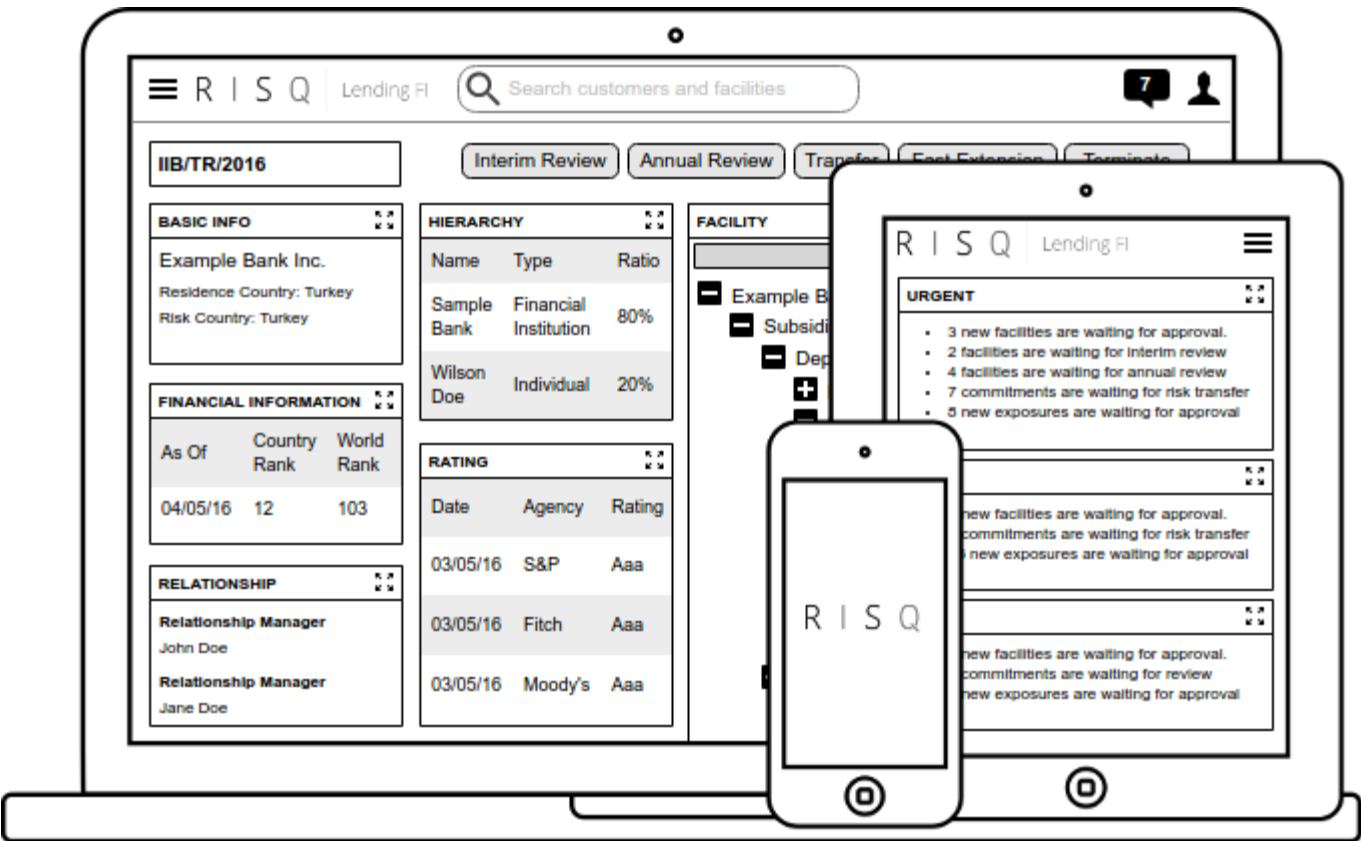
R I S Q Lending FI

Search customers and facilities

7

IIB/TR/2016

Interim Review Annual Review Transfer Fast Extension Terminate

BASIC INFO

Example Bank Inc.

Residence Country: Turkey

Risk Country: Turkey

FINANCIAL INFORMATION

| As Of | Country Rank | World Rank |
|---|---|---|
| 04/05/16 | 12 | 103 |

RELATIONSHIP

Relationship Manager

John Doe

Relationship Manager

Jane Doe

HIERARCHY

| Name | Type | Ratio |
|---|---|---|
| Sample Bank | Financial Institution | 80% |
| Wilson Doe | Individual | 20% |

RATING

| Date | Agency | Rating |
|---|---|---|
| 03/05/16 | S&P | Aaa |
| 03/05/16 | Fitch | Aaa |
| 03/05/16 | Moody's | Aaa |

FACILITY

Example B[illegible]

Subsidi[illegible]

Dep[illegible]

R I S Q Lending FI

URGENT

- 3 new facilities are waiting for approval.
- 2 facilities are waiting for interim review
- 4 facilities are waiting for annual review
- 7 commitments are waiting for risk transfer
- 5 new exposures are waiting for approval

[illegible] new facilities are waiting for approval.
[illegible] commitments are waiting for risk transfer
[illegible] new exposures are waiting for approval

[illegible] new facilities are waiting for approval.
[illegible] commitments are waiting for review
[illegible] new exposures are waiting for approval

R I S Q